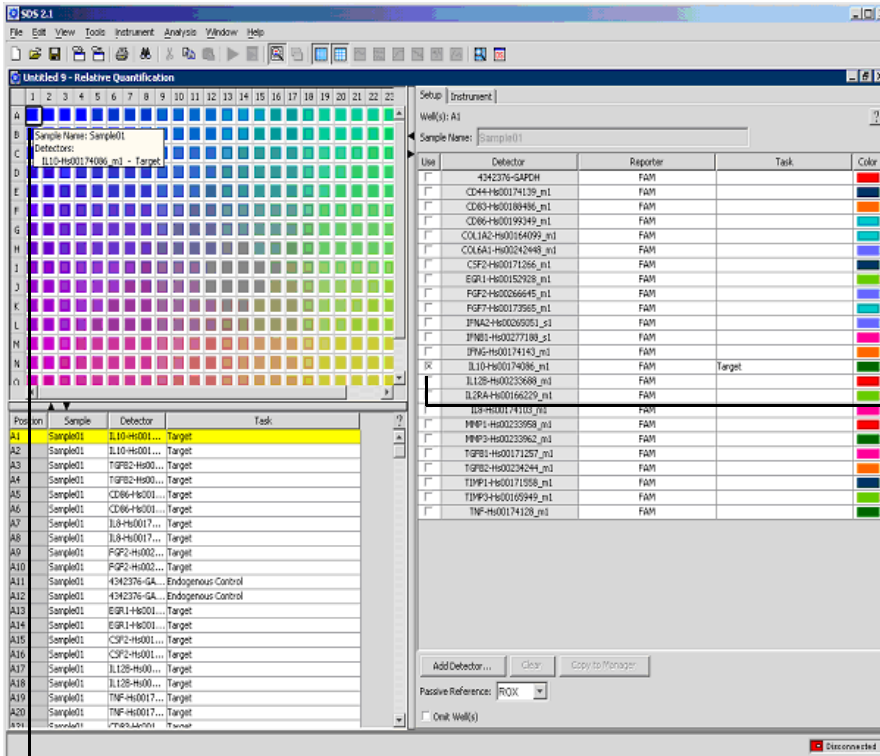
SDS 2.1

File Edit View Tools Instrument Analysis Window Help

Untitled 9 - Relative Quantification

| | 1 | 2 | 3 | 4 | 5 | 6 | 7 | 8 | 9 | 10 | 11 | 12 | 13 | 14 | 15 | 16 | 17 | 18 | 19 | 20 | 21 | 22 | 23 |
|---|---|---|---|---|---|---|---|---|---|---|---|---|---|---|---|---|---|---|---|---|---|---|---|

A B C D E F G H I J K L M N O

Sample Name: Sample01
Detectors:
IL10-Hs00174086_m1 - Target

| Position | Sample | Detector | Task |
|---|---|---|---|
| A1 | Sample01 | IL10-Hs001... | Target |
| A2 | Sample01 | IL10-Hs001... | Target |
| A3 | Sample01 | TGFB2-Hs00... | Target |
| A4 | Sample01 | TGFB2-Hs00... | Target |
| A5 | Sample01 | CD86-Hs001... | Target |
| A6 | Sample01 | CD86-Hs001... | Target |
| A7 | Sample01 | IL8-Hs0017... | Target |
| A8 | Sample01 | IL8-Hs0017... | Target |
| A9 | Sample01 | FGF2-Hs002... | Target |
| A10 | Sample01 | FGF2-Hs002... | Target |
| A11 | Sample01 | 4342376-GA... | Endogenous Control |
| A12 | Sample01 | 4342376-GA... | Endogenous Control |
| A13 | Sample01 | EGR1-Hs001... | Target |
| A14 | Sample01 | EGR1-Hs001... | Target |
| A15 | Sample01 | CSF2-Hs001... | Target |
| A16 | Sample01 | CSF2-Hs001... | Target |
| A17 | Sample01 | IL12B-Hs00... | Target |
| A18 | Sample01 | IL12B-Hs00... | Target |
| A19 | Sample01 | TNF-Hs0017... | Target |
| A20 | Sample01 | TNF-Hs0017... | Target |
| A21 | Sample01 | CD83-Hs001... | Target |

Setup Instrument

Well(s): A1

Sample Name: Sample01

| Use | Detector | Reporter | Task | Color |
|---|---|---|---|---|
| | 4342376-GAPDH | FAM | | |
| | CD44-Hs00174139_m1 | FAM | | |
| | CD83-Hs00188486_m1 | FAM | | |
| | CD86-Hs00199349_m1 | FAM | | |
| | COL1A2-Hs00164099_m1 | FAM | | |
| | COL6A1-Hs00242448_m1 | FAM | | |
| | CSF2-Hs00171266_m1 | FAM | | |
| | EGR1-Hs00152928_m1 | FAM | | |
| | FGF2-Hs00266645_m1 | FAM | | |
| | FGF7-Hs00173565_m1 | FAM | | |
| | IFNA2-Hs00265051_s1 | FAM | | |
| | IFNB1-Hs00277188_s1 | FAM | | |
| | IFNG-Hs00174143_m1 | FAM | | |
| X | IL10-Hs00174086_m1 | FAM | Target | |
| | IL12B-Hs00233688_m1 | FAM | | |
| | IL2RA-Hs00166229_m1 | FAM | | |
| | IL8-Hs00174103_m1 | FAM | | |
| | MMP1-Hs00233958_m1 | FAM | | |
| | MMP3-Hs00233962_m1 | FAM | | |
| | TGFB1-Hs00171257_m1 | FAM | | |
| | TGFB2-Hs00234244_m1 | FAM | | |
| | TIMP1-Hs00171558_m1 | FAM | | |
| | TIMP3-Hs00165949_m1 | FAM | | |
| | TNF-Hs00174128_m1 | FAM | | |

Add Detector... Clear Copy to Manager

Passive Reference: ROX

Omit Well(s)

Disconnected